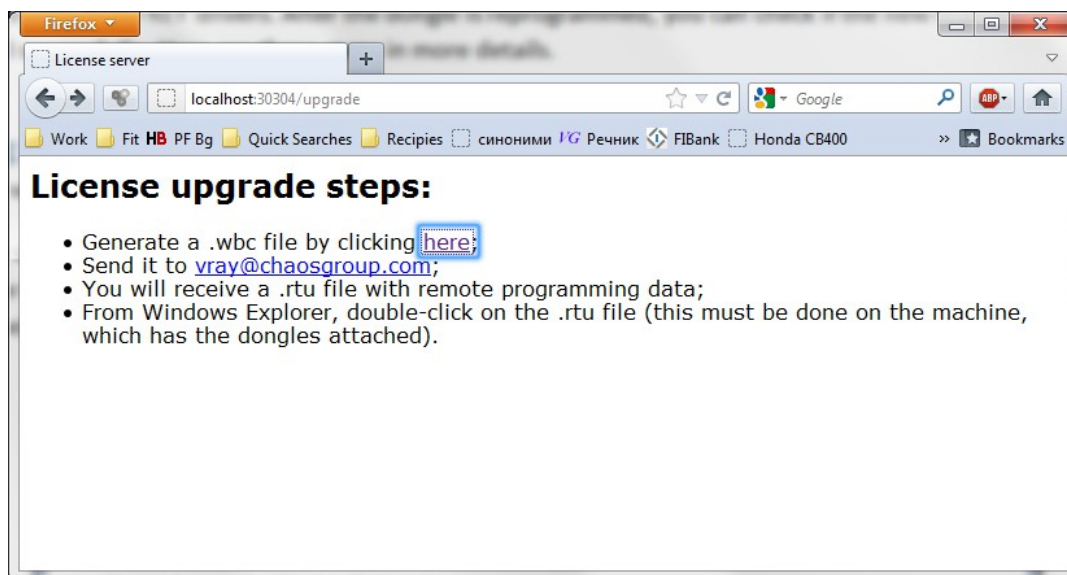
Firefox

License server
+

localhost:30304/upgrade
Google

Work Fit HB PF Bg Quick Searches Recipies синоними VG Речник FIBank Honda CB400 » Bookmarks

License upgrade steps:

- Generate a .wbc file by clicking here;
- Send it to vray@chaosgroup.com;
- You will receive a .rtu file with remote programming data;
- From Windows Explorer, double-click on the .rtu file (this must be done on the machine, which has the dongles attached).